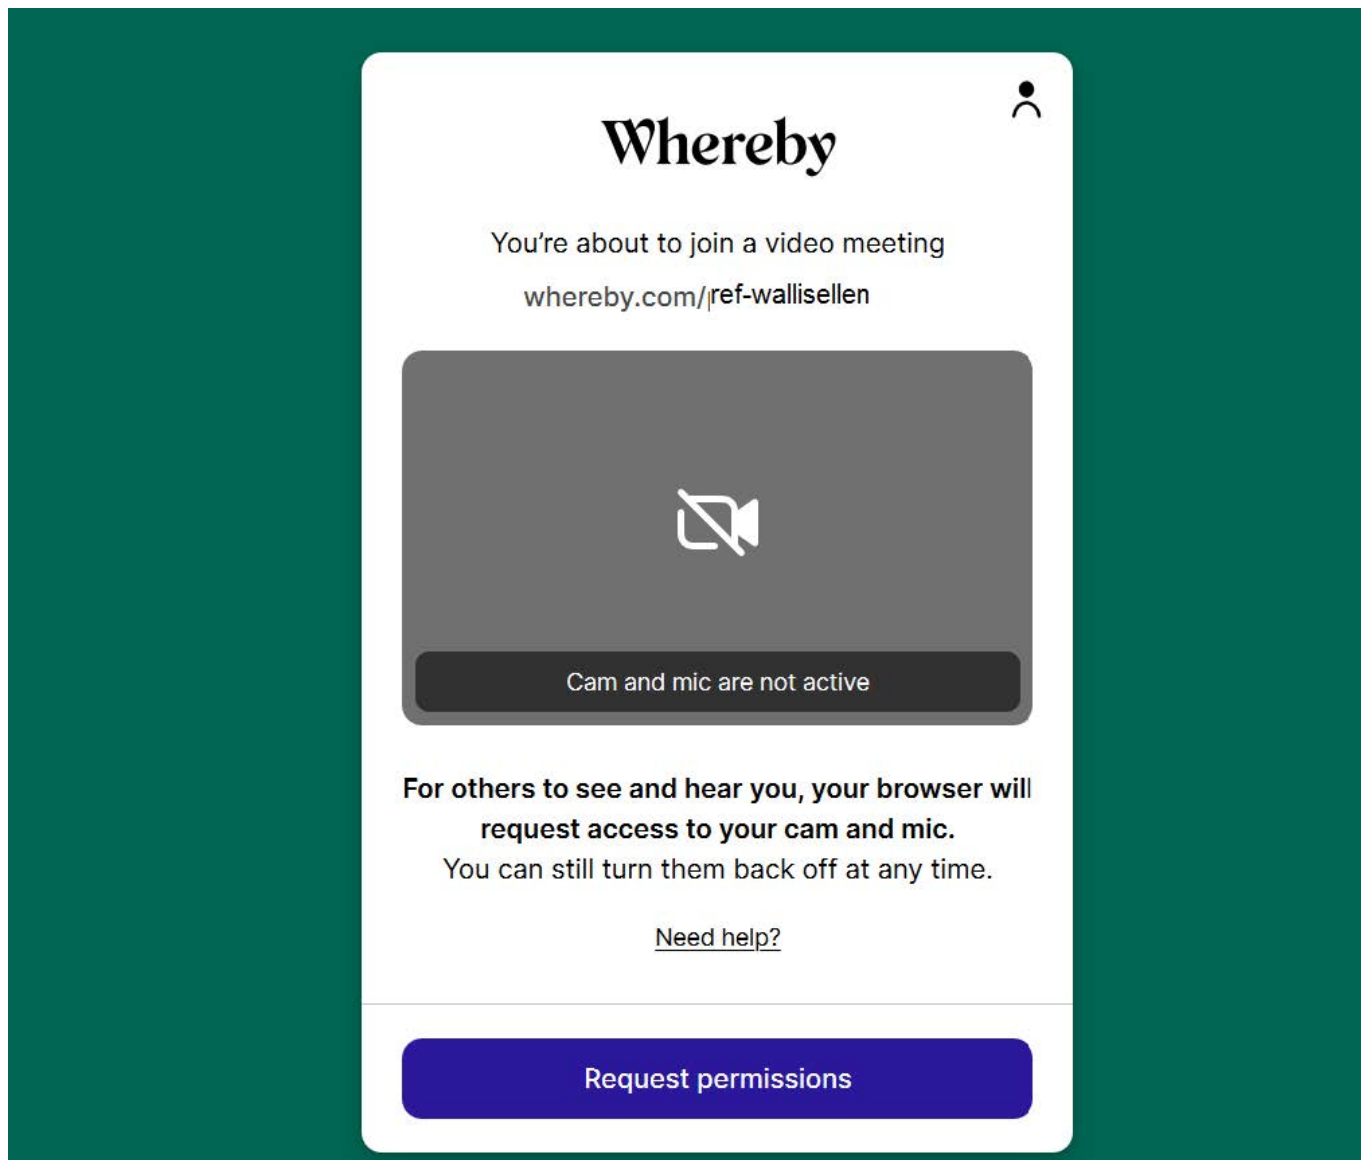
Whereby

You're about to join a video meeting

whereby.com/ref-wallisellen

Cam and mic are not active

**For others to see and hear you, your browser will request access to your cam and mic.**
You can still turn them back off at any time.

Need help?

Request permissions